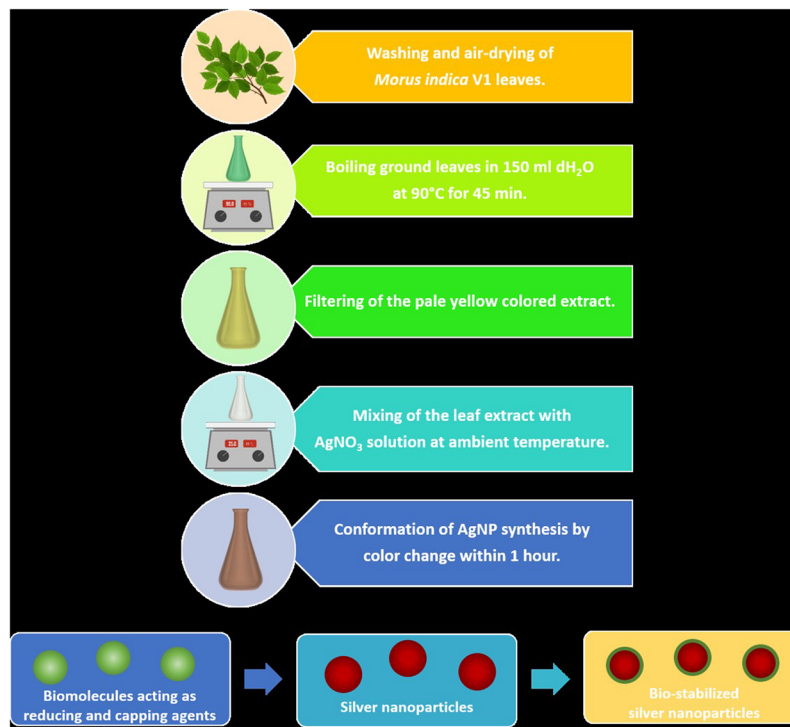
Washing and air-drying of *Morus indica* V1 leaves.

Boiling ground leaves in 150 ml dH$_2$O at 90°C for 45 min.

Filtering of the pale yellow colored extract.

Mixing of the leaf extract with AgNO$_3$ solution at ambient temperature.

Conformation of AgNP synthesis by color change within 1 hour.

Biomolecules acting as reducing and capping agents

Silver nanoparticles

Bio-stabilized silver nanoparticles